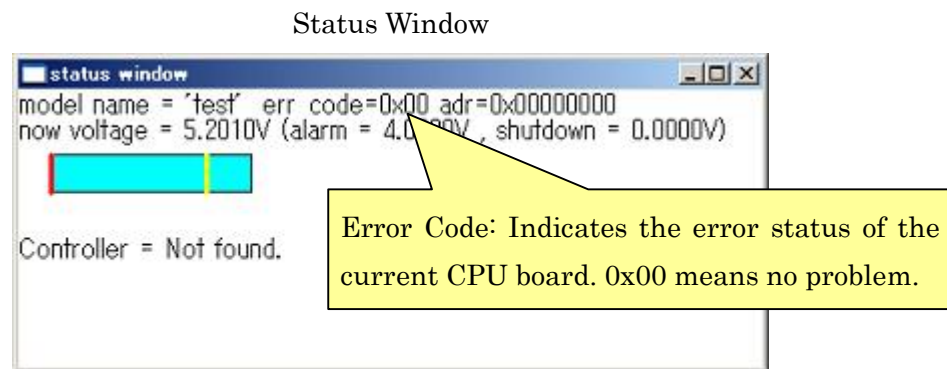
Status Window

status window

model name = 'test' err code=0x00 adr=0x00000000
now voltage = 5.2010V (alarm = 4.0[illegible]V , shutdown = 0.0000V)

Controller = Not found.

Error Code: Indicates the error status of the current CPU board. 0x00 means no problem.